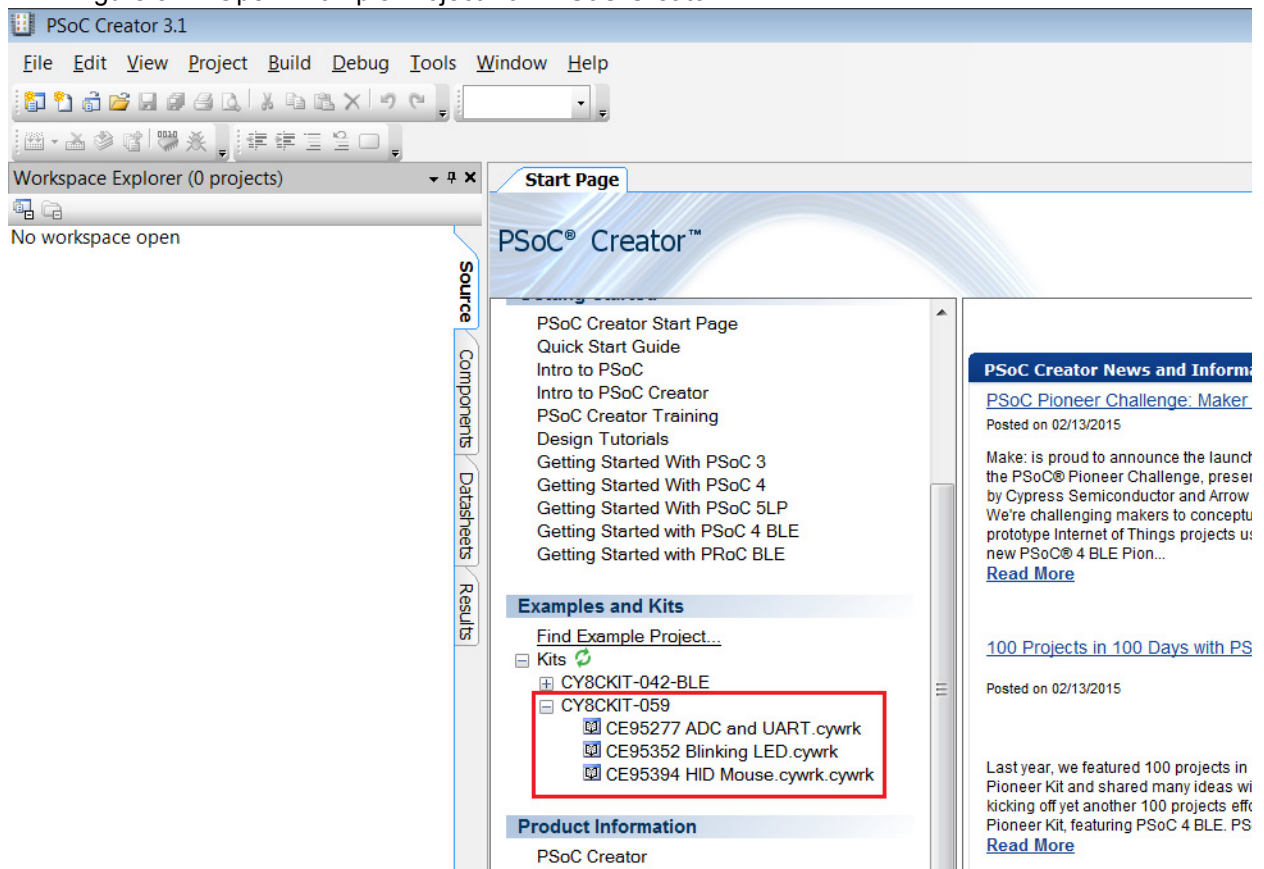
PSoC Creator 3.1

File Edit View Project Build Debug Tools Window Help

Workspace Explorer (0 projects)

No workspace open

Source Components Datasheets Results

Start Page

PSoC® Creator™

PSoC Creator Start Page
Quick Start Guide
Intro to PSoC
Intro to PSoC Creator
PSoC Creator Training
Design Tutorials
Getting Started With PSoC 3
Getting Started With PSoC 4
Getting Started With PSoC 5LP
Getting Started with PSoC 4 BLE
Getting Started with PRoC BLE

Examples and Kits

Find Example Project...
Kits
CY8CKIT-042-BLE
CY8CKIT-059
CE95277 ADC and UART.cywrk
CE95352 Blinking LED.cywrk
CE95394 HID Mouse.cywrk.cywrk

Product Information

PSoC Creator

PSoC Creator News and Informa

PSoC Pioneer Challenge: Maker

Posted on 02/13/2015

Make: is proud to announce the launch the PSoC® Pioneer Challenge, preser by Cypress Semiconductor and Arrow We're challenging makers to conceptu prototype Internet of Things projects us new PSoC® 4 BLE Pion...

Read More

100 Projects in 100 Days with PS

Posted on 02/13/2015

Last year, we featured 100 projects in Pioneer Kit and shared many ideas wi kicking off yet another 100 projects effo Pioneer Kit, featuring PSoC 4 BLE. PS

Read More